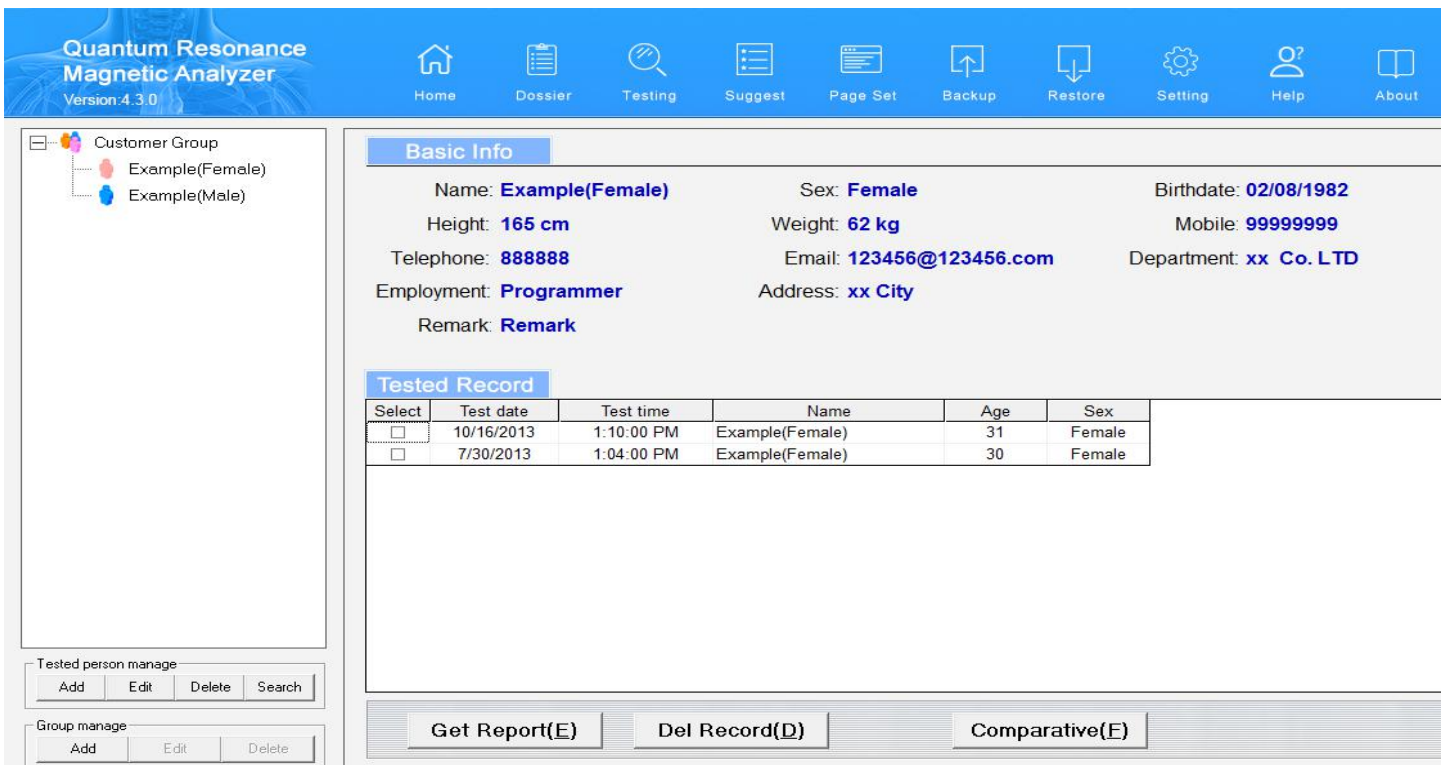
Quantum Resonance Magnetic Analyzer
Version:4.3.0

Home Dossier Testing Suggest Page Set Backup Restore Setting Help About

Customer Group
Example(Female)
Example(Male)

Basic Info

Name: Example(Female)
Sex: Female
Birthdate: 02/08/1982
Height: 165 cm
Weight: 62 kg
Mobile: 99999999
Telephone: 888888
Email: 123456@123456.com
Department: xx Co. LTD
Employment: Programmer
Address: xx City
Remark: Remark

Tested Record

| Select | Test date | Test time | Name | Age | Sex |
|---|---|---|---|---|---|
| ☐ | 10/16/2013 | 1:10:00 PM | Example(Female) | 31 | Female |
| ☐ | 7/30/2013 | 1:04:00 PM | Example(Female) | 30 | Female |

Tested person manage
Add Edit Delete Search

Group manage
Add Edit Delete

Get Report(E) Del Record(D) Comparative(F)